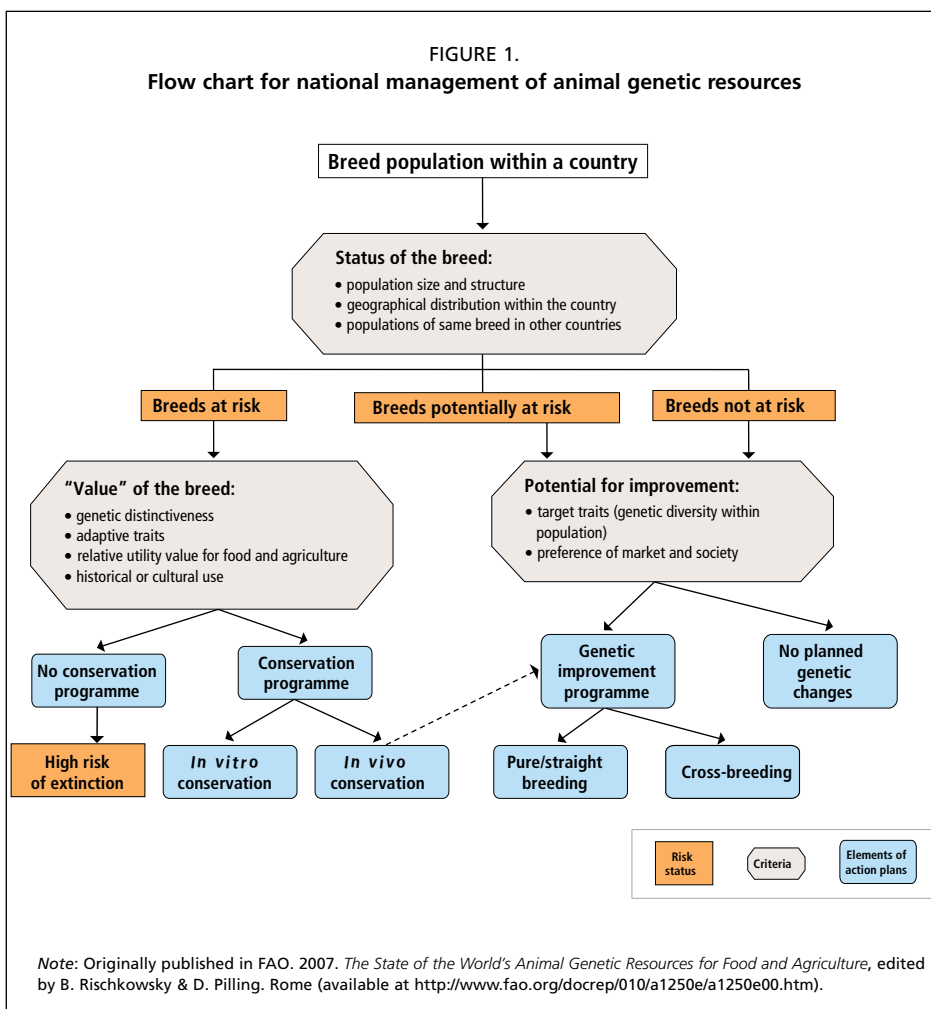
FIGURE 1.
**Flow chart for national management of animal genetic resources**

Breed population within a country

Status of the breed:
• population size and structure
• geographical distribution within the country
• populations of same breed in other countries

Breeds at risk

Breeds potentially at risk

Breeds not at risk

"Value" of the breed:
• genetic distinctiveness
• adaptive traits
• relative utility value for food and agriculture
• historical or cultural use

Potential for improvement:
• target traits (genetic diversity within population)
• preference of market and society

No conservation programme

Conservation programme

Genetic improvement programme

No planned genetic changes

High risk of extinction

*In vitro* conservation

*In vivo* conservation

Pure/straight breeding

Cross-breeding

Risk status

Criteria

Elements of action plans

*Note*: Originally published in FAO. 2007. *The State of the World's Animal Genetic Resources for Food and Agriculture*, edited by B. Rischkowsky & D. Pilling. Rome (available at http://www.fao.org/docrep/010/a1250e/a1250e00.htm).